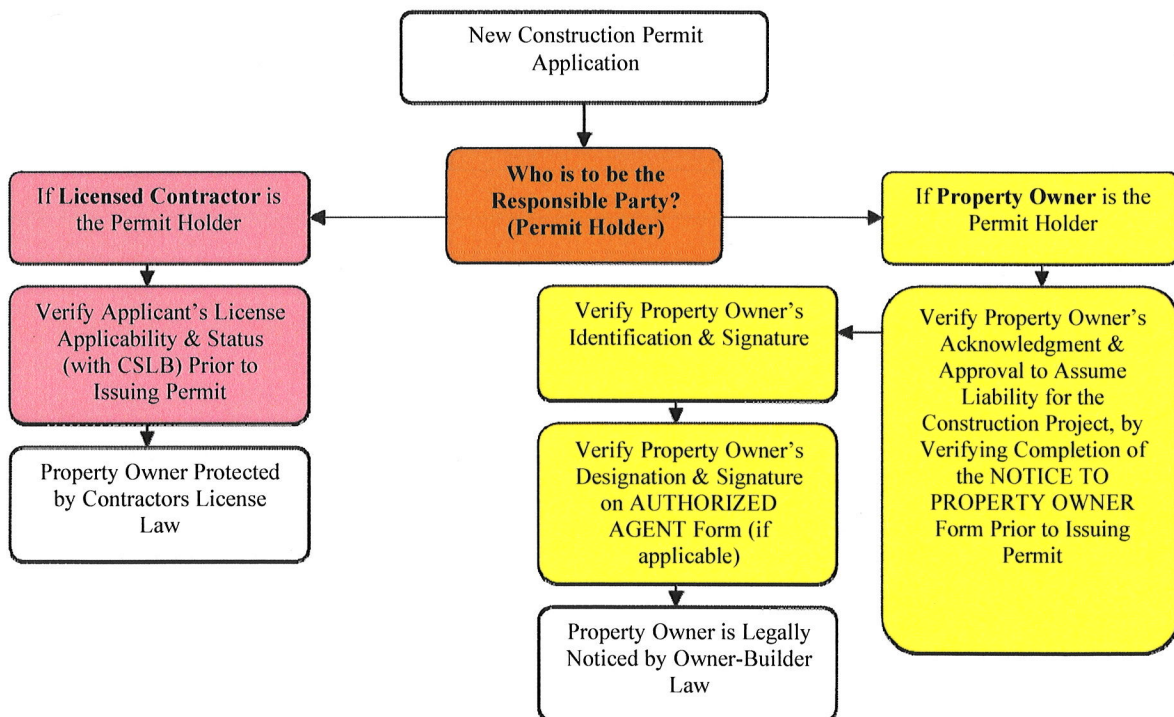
New Construction Permit Application

Who is to be the Responsible Party? (Permit Holder)

If Licensed Contractor is the Permit Holder

Verify Applicant's License Applicability & Status (with CSLB) Prior to Issuing Permit

Property Owner Protected by Contractors License Law

If Property Owner is the Permit Holder

Verify Property Owner's Acknowledgment & Approval to Assume Liability for the Construction Project, by Verifying Completion of the NOTICE TO PROPERTY OWNER Form Prior to Issuing Permit

Verify Property Owner's Identification & Signature

Verify Property Owner's Designation & Signature on AUTHORIZED AGENT Form (if applicable)

Property Owner is Legally Noticed by Owner-Builder Law